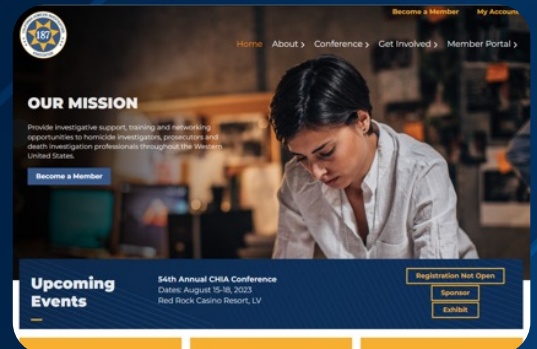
187

Become a Member My Account

Home About › Conference › Get Involved › Member Portal ›

OUR MISSION

Provide investigative support, training and networking opportunities to homicide investigators, prosecutors and death investigation professionals throughout the Western United States.

Become a Member

Upcoming Events

54th Annual CHIA Conference
Dates: August 15-18, 2023
Red Rock Casino Resort, LV

Registration Not Open

Sponsor

Exhibit